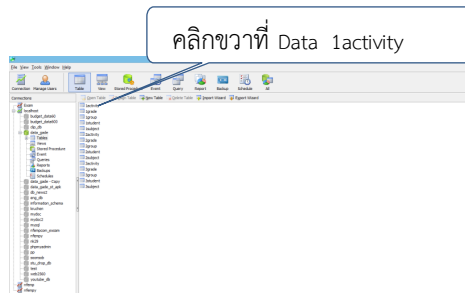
คลิกขวาที่ Data 1activity

File View Tools Window Help

Connection Manage Users Table View Stored Procedure Event Query Report Backup Schedule All

Connections

Open Table Design Table New Table Delete Table Import Wizard Export Wizard

1activity
1grade
1group
1student
1subject
2activity
2grade
2group
2student
2subject
3activity
3grade
3group
3student
3subject

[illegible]
localhost
budget_dblab0
budget_data400
dbc_db
data_guide
Tables
Views
Stored Procedure
Event
Queries
Reports
Backup
Schedules
data_guide - Copy
data_guide_pt_apk
db_news1
emp_db
information_schema
inculser
mydoc
mydoc1
mysql
nfbmpcon_cream
nfbmpu
nk29
phpmyadmin
psi
rammelt
shu_shop_db
test
web1560
youtube_db
nfbmp
nfbmpu